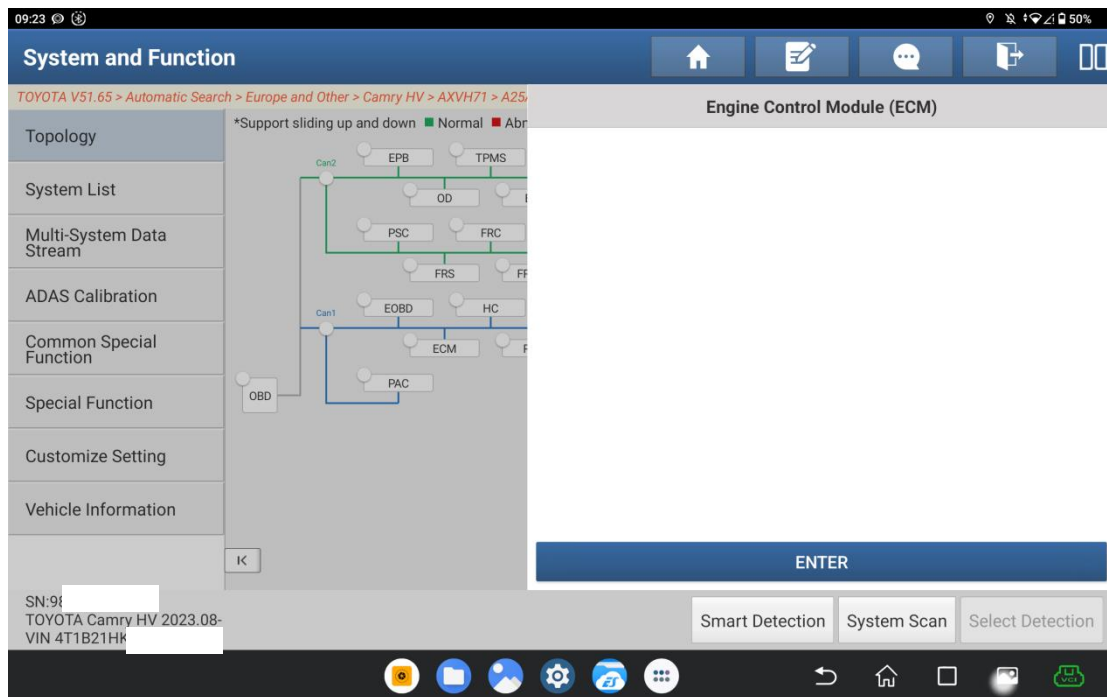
09:23

50%

System and Function

TOYOTA V51.65 > Automatic Search > Europe and Other > Camry HV > AXVH71 > A25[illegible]

Engine Control Module (ECM)

Topology

System List

Multi-System Data Stream

ADAS Calibration

Common Special Function

Special Function

Customize Setting

Vehicle Information

*Support sliding up and down ■ Normal ■ Abn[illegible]

Can2

EPB

TPMS

OD

PSC

FRC

FRS

FF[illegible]

Can1

EOBD

HC

ECM

OBD

PAC

K

ENTER

SN:98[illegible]
TOYOTA Camry HV 2023.08-
VIN 4T1B21HK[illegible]

Smart Detection

System Scan

Select Detection